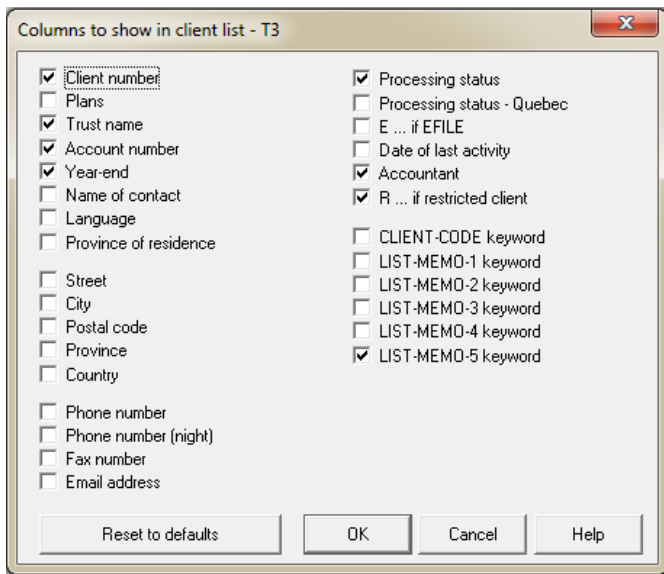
Columns to show in client list - T3

☑ Client number
☐ Plans
☑ Trust name
☑ Account number
☑ Year-end
☐ Name of contact
☐ Language
☐ Province of residence

☐ Street
☐ City
☐ Postal code
☐ Province
☐ Country

☐ Phone number
☐ Phone number (night)
☐ Fax number
☐ Email address

☑ Processing status
☐ Processing status - Quebec
☐ E ... if EFILE
☐ Date of last activity
☑ Accountant
☑ R ... if restricted client

☐ CLIENT-CODE keyword
☐ LIST-MEMO-1 keyword
☐ LIST-MEMO-2 keyword
☐ LIST-MEMO-3 keyword
☐ LIST-MEMO-4 keyword
☑ LIST-MEMO-5 keyword

Reset to defaults
OK
Cancel
Help